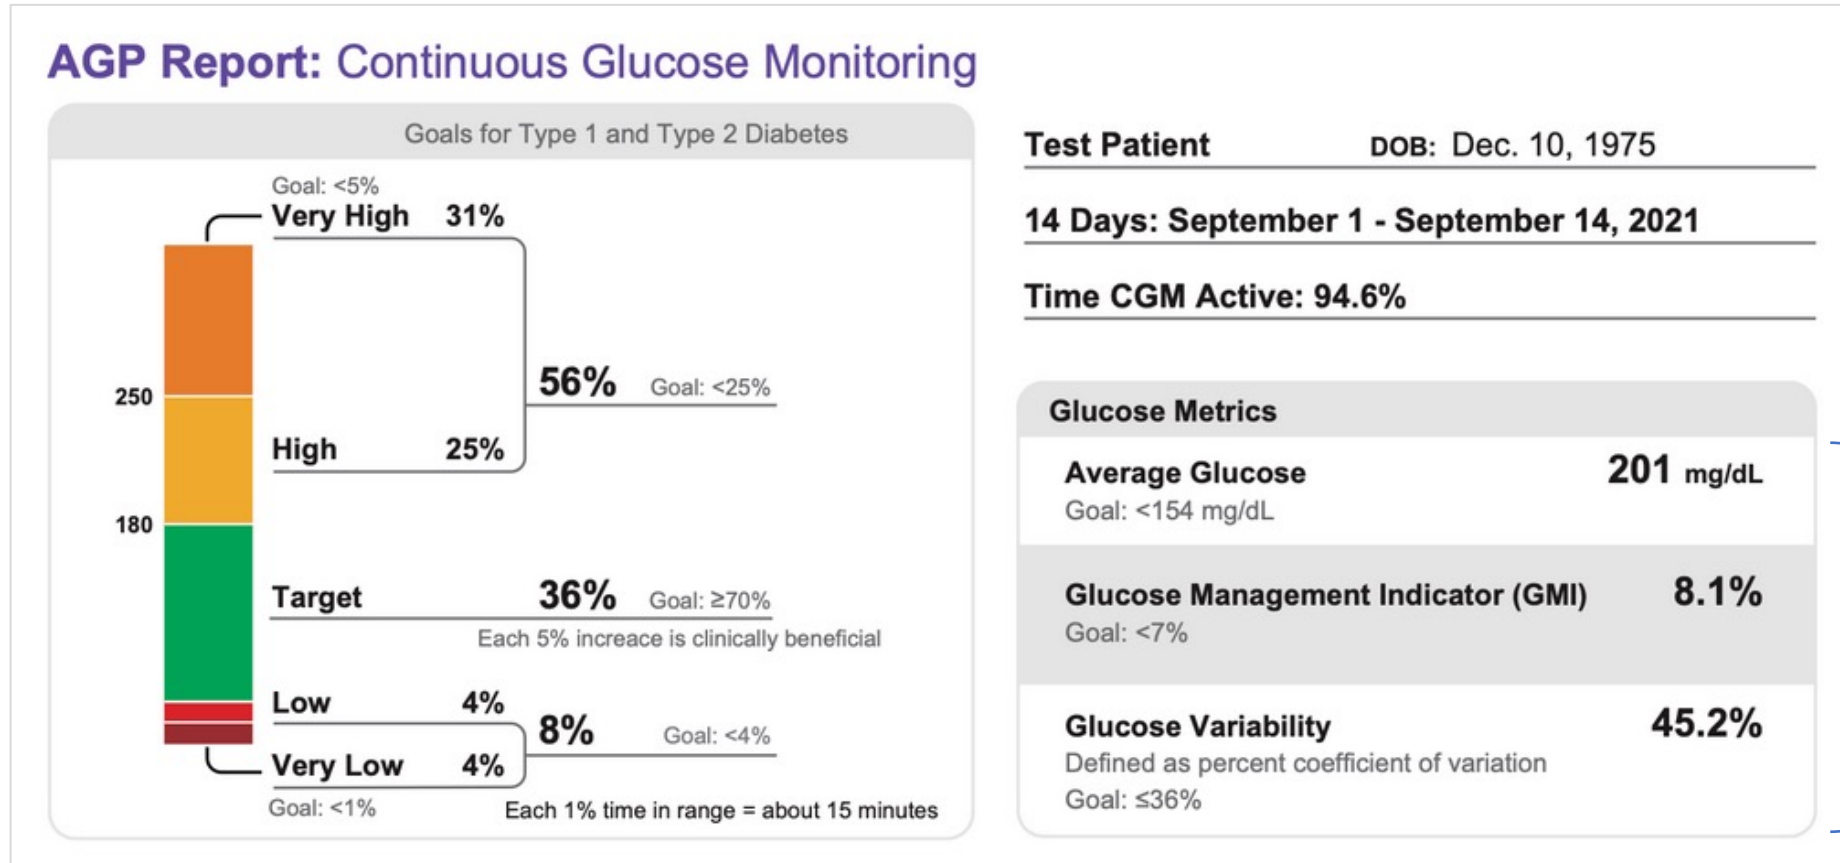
AGP Report: Continuous Glucose Monitoring

Goals for Type 1 and Type 2 Diabetes

Goal: <5%
Very High 31%

250

56% Goal: <25%

High 25%

180

Target 36% Goal: ≥70%
Each 5% increace is clinically beneficial

Low 4%
8% Goal: <4%
Very Low 4%
Goal: <1%
Each 1% time in range = about 15 minutes

Test Patient DOB: Dec. 10, 1975

14 Days: September 1 - September 14, 2021

Time CGM Active: 94.6%

Glucose Metrics

Average Glucose 201 mg/dL
Goal: <154 mg/dL

Glucose Management Indicator (GMI) 8.1%
Goal: <7%

Glucose Variability 45.2%
Defined as percent coefficient of variation
Goal: ≤36%